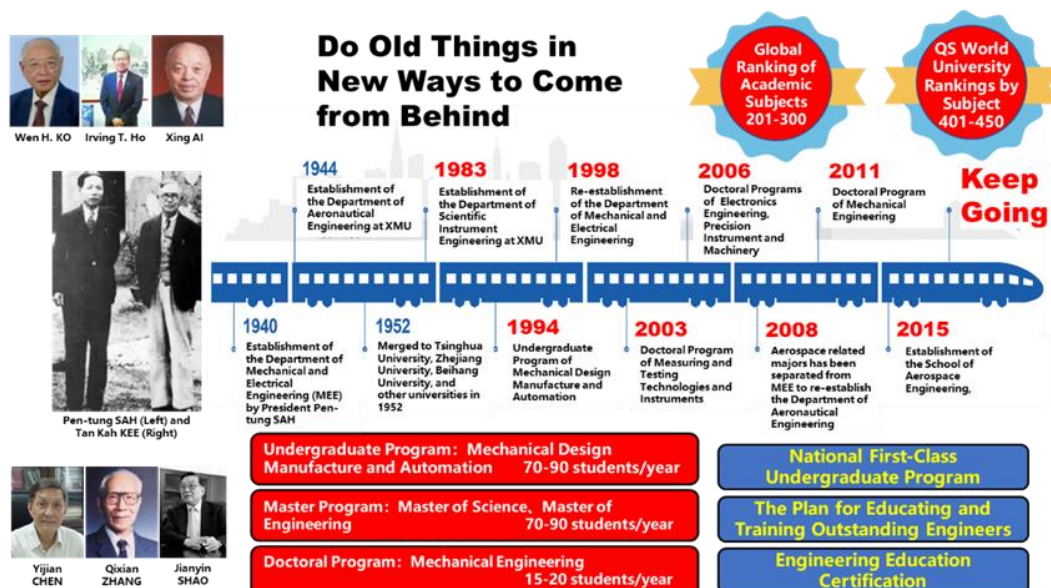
Wen H. KO Irving T. Ho Xing AI

Do Old Things in New Ways to Come from Behind

Global Ranking of Academic Subjects 201-300

QS World University Rankings by Subject 401-450

1944
Establishment of the Department of Aeronautical Engineering at XMU

1983
Establishment of the Department of Scientific Instrument Engineering at XMU

1998
Re-establishment of the Department of Mechanical and Electrical Engineering

2006
Doctoral Programs of Electronics Engineering, Precision Instrument and Machinery

2011
Doctoral Program of Mechanical Engineering

Keep Going

1940
Establishment of the Department of Mechanical and Electrical Engineering (MEE) by President Pen-tung SAH

1952
Merged to Tsinghua University, Zhejiang University, Beihang University, and other universities in 1952

1994
Undergraduate Program of Mechanical Design Manufacture and Automation

2003
Doctoral Program of Measuring and Testing Technologies and Instruments

2008
Aerospace related majors has been separated from MEE to re-establish the Department of Aeronautical Engineering

2015
Establishment of the School of Aerospace Engineering,

Pen-tung SAH (Left) and Tan Kah KEE (Right)

Undergraduate Program: Mechanical Design Manufacture and Automation 70-90 students/year

Master Program: Master of Science、Master of Engineering 70-90 students/year

Doctoral Program: Mechanical Engineering 15-20 students/year

National First-Class Undergraduate Program

The Plan for Educating and Training Outstanding Engineers

Engineering Education Certification

Yijian CHEN Qixian ZHANG Jianyin SHAO